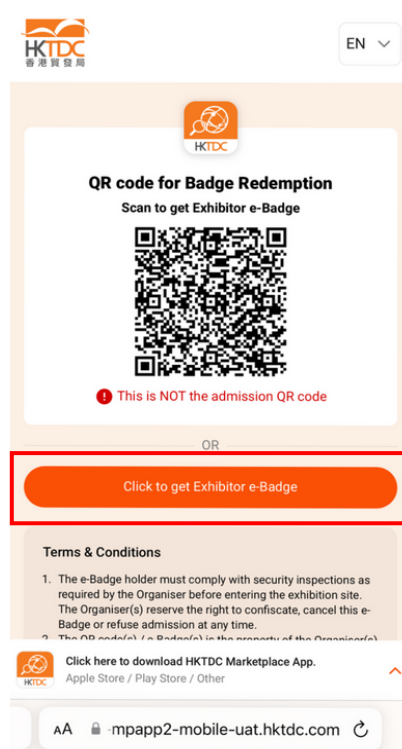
HKTDC
香港貿發局

EN

HKTDC

QR code for Badge Redemption

Scan to get Exhibitor e-Badge

This is NOT the admission QR code

OR

Click to get Exhibitor e-Badge

Terms & Conditions

1. The e-Badge holder must comply with security inspections as required by the Organiser before entering the exhibition site. The Organiser(s) reserve the right to confiscate, cancel this e-Badge or refuse admission at any time.

2. The QR code(s) / e-Badge(s) is the property of the Organiser(s) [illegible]

HKTDC

Click here to download HKTDC Marketplace App.

Apple Store / Play Store / Other

AA -mpapp2-mobile-uat.hktdc.com